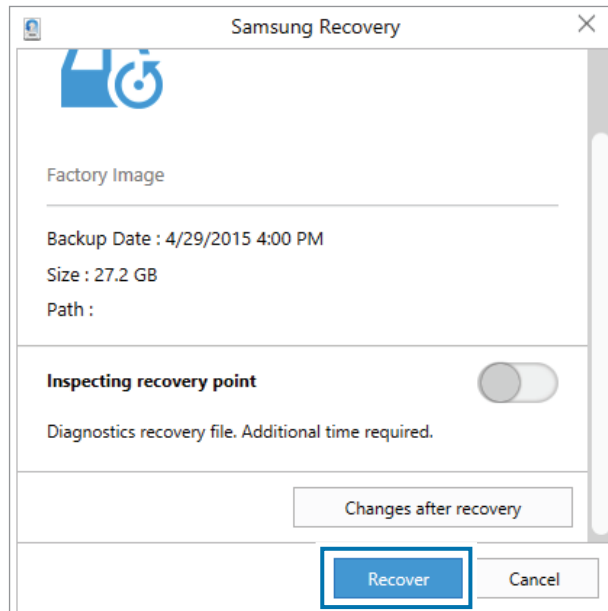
Samsung Recovery

Factory Image

Backup Date : 4/29/2015 4:00 PM

Size : 27.2 GB

Path :

Inspecting recovery point

Diagnostics recovery file. Additional time required.

Changes after recovery

Recover

Cancel